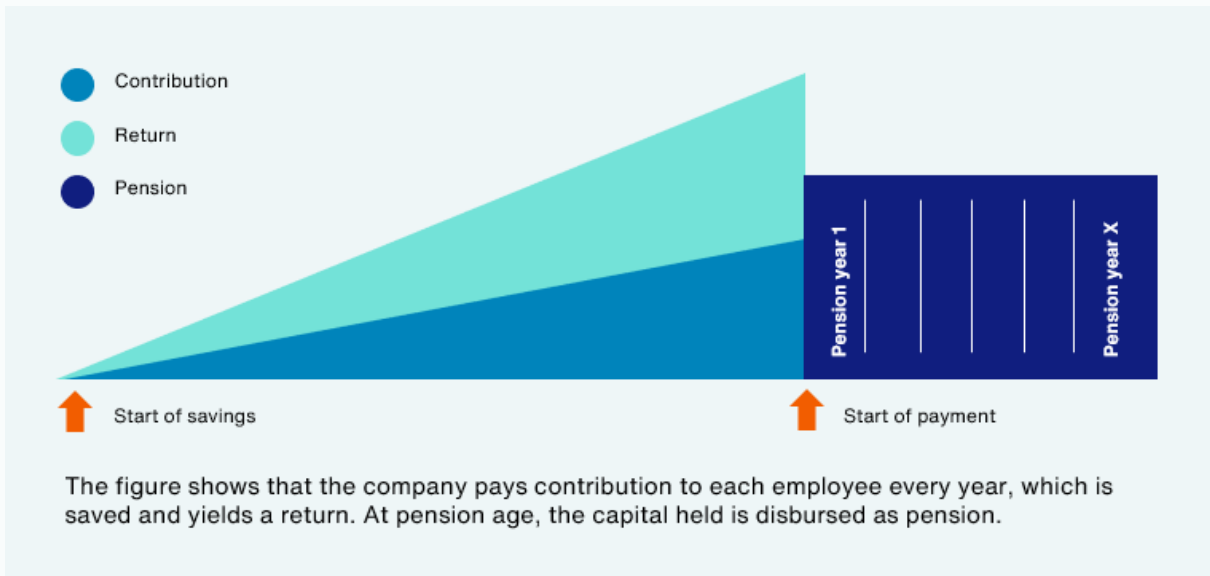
Contribution

Return

Pension

Pension year 1

Pension year X

Start of savings

Start of payment

The figure shows that the company pays contribution to each employee every year, which is saved and yields a return. At pension age, the capital held is disbursed as pension.